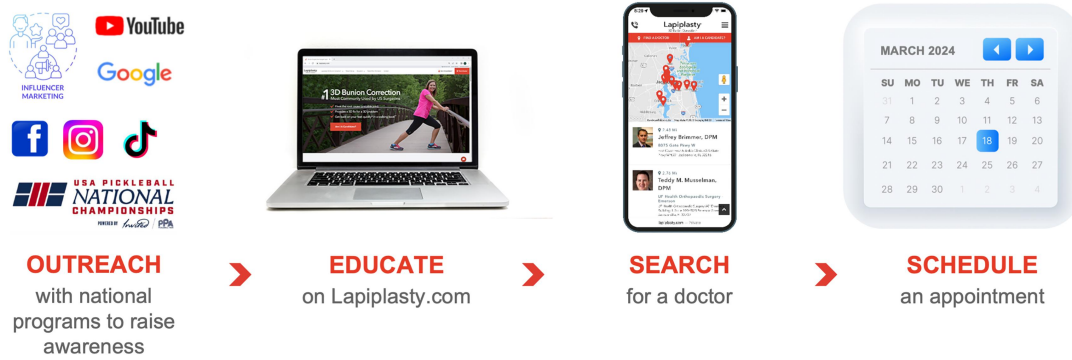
INFLUENCER MARKETING

YouTube

Google

USA PICKLEBALL NATIONAL CHAMPIONSHIPS

POWERED BY Invited | PPA

3D Bunion Correction

Lapiplasty

9 1.45 MI
Jeffrey Brimmer, DPM

9 2.36 MI
Teddy M. Musselman, DPM

MARCH 2024

| SU | MO | TU | WE | TH | FR | SA |
|---|---|---|---|---|---|---|
| 31 | 1 | 2 | 3 | 4 | 5 | 6 |
| 7 | 8 | 9 | 10 | 11 | 12 | 13 |
| 14 | 15 | 16 | 17 | 18 | 19 | 20 |
| 21 | 22 | 23 | 24 | 25 | 26 | 27 |
| 28 | 29 | 30 | 1 | 2 | 3 | 4 |

OUTREACH with national programs to raise awareness

EDUCATE on Lapiplasty.com

SEARCH for a doctor

SCHEDULE an appointment